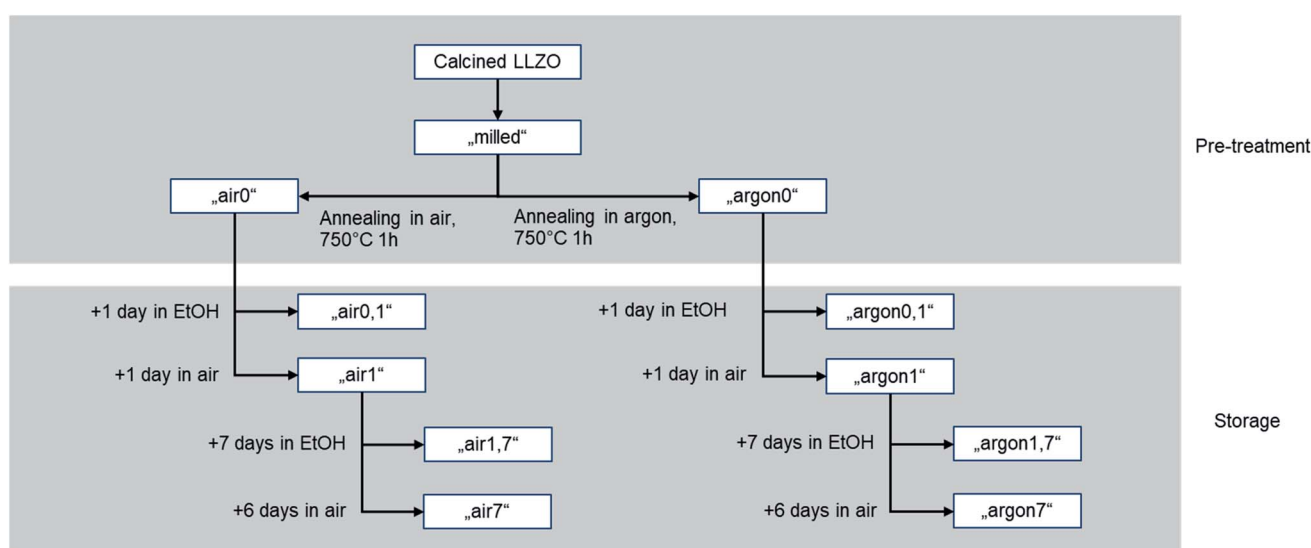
Calcined LLZO

„milled“

Pre-treatment

„air0“

Annealing in air, 750°C 1h

Annealing in argon, 750°C 1h

„argon0“

+1 day in EtOH

„air0,1“

+1 day in air

„air1“

+7 days in EtOH

„air1,7“

+6 days in air

„air7“

+1 day in EtOH

„argon0,1“

+1 day in air

„argon1“

+7 days in EtOH

„argon1,7“

+6 days in air

„argon7“

Storage